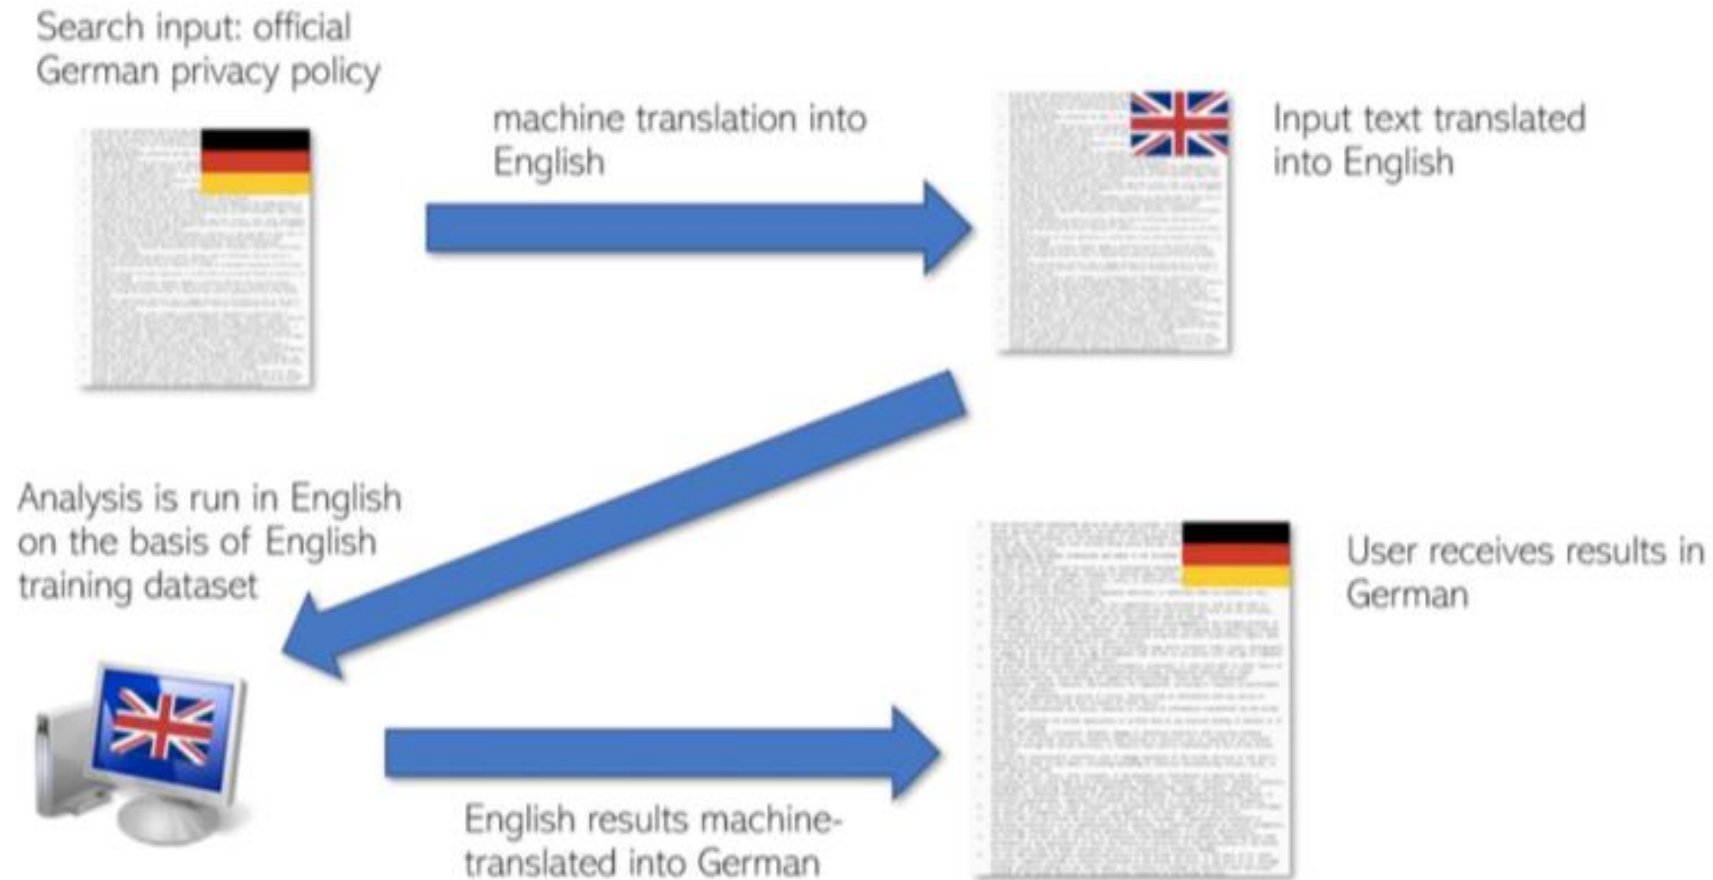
Search input: official German privacy policy

machine translation into English

Input text translated into English

Analysis is run in English on the basis of English training dataset

User receives results in German

English results machine-translated into German